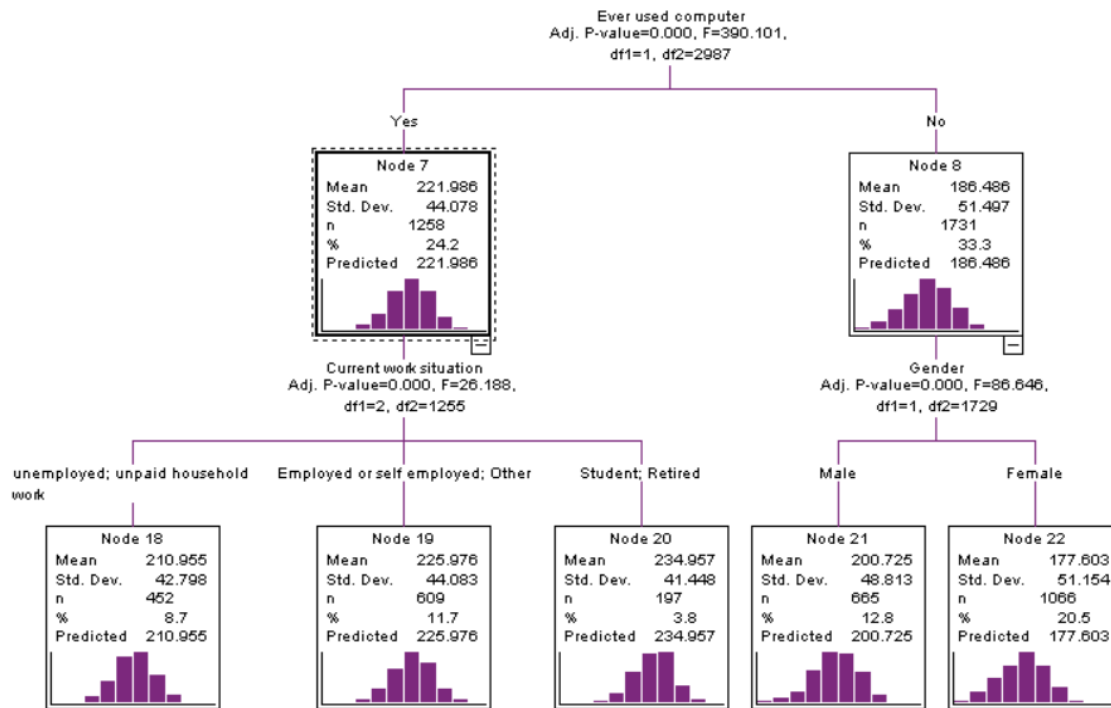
Ever used computer
Adj. P-value=0.000, F=390.101,
df1=1, df2=2987

Yes

No

Node 7
| | |
|---|---|
| Mean | 221.986 |
| Std. Dev. | 44.078 |
| n | 1258 |
| % | 24.2 |
| Predicted | 221.986 |

Node 8
| | |
|---|---|
| Mean | 186.486 |
| Std. Dev. | 51.497 |
| n | 1731 |
| % | 33.3 |
| Predicted | 186.486 |

Current work situation
Adj. P-value=0.000, F=26.188,
df1=2, df2=1255

Gender
Adj. P-value=0.000, F=86.646,
df1=1, df2=1729

unemployed; unpaid household work

Employed or self employed; Other

Student; Retired

Male

Female

Node 18
| | |
|---|---|
| Mean | 210.955 |
| Std. Dev. | 42.798 |
| n | 452 |
| % | 8.7 |
| Predicted | 210.955 |

Node 19
| | |
|---|---|
| Mean | 225.976 |
| Std. Dev. | 44.083 |
| n | 609 |
| % | 11.7 |
| Predicted | 225.976 |

Node 20
| | |
|---|---|
| Mean | 234.957 |
| Std. Dev. | 41.448 |
| n | 197 |
| % | 3.8 |
| Predicted | 234.957 |

Node 21
| | |
|---|---|
| Mean | 200.725 |
| Std. Dev. | 48.813 |
| n | 665 |
| % | 12.8 |
| Predicted | 200.725 |

Node 22
| | |
|---|---|
| Mean | 177.603 |
| Std. Dev. | 51.154 |
| n | 1066 |
| % | 20.5 |
| Predicted | 177.603 |